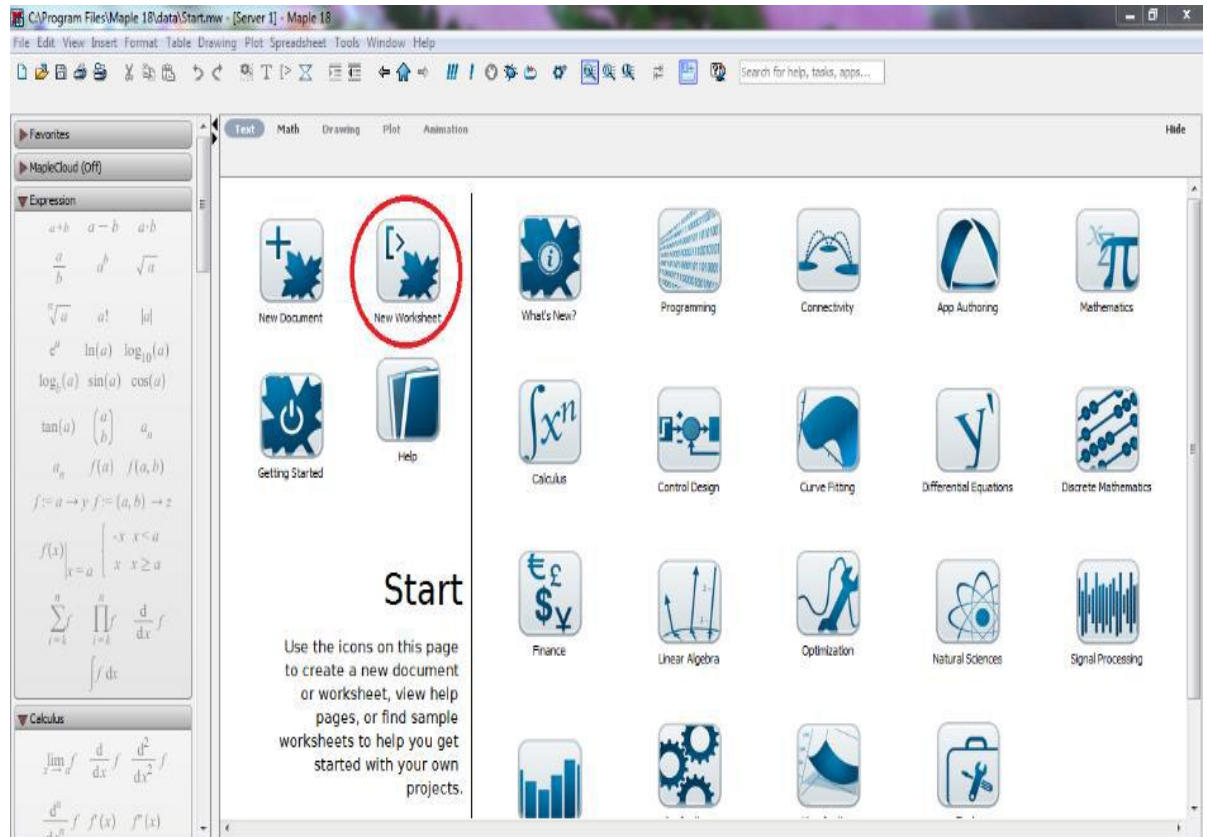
C:\Program Files\Maple 18\data\Start.mw - [Server 1] - Maple 18

File Edit View Insert Format Table Drawing Plot Spreadsheet Tools Window Help

Search for help, tasks, apps...

Favorites
MapleCloud (Off)
Expression

$a+b$ $a-b$ $a \cdot b$
$\frac{a}{b}$ $a^b$ $\sqrt{a}$
$\sqrt[n]{a}$ $a!$ $|a|$
$e^a$ $\ln(a)$ $\log_{10}(a)$
$\log_b(a)$ $\sin(a)$ $\cos(a)$
$\tan(a)$ $\binom{a}{b}$ $a_n$
$a_n$ $f(a)$ $f(a,b)$
$f := a \to y$ $f := (a,b) \to z$
$f(x)\Big|_{x=a}$ $\begin{cases} -x & x < a \\ x & x \ge a \end{cases}$
$\sum_{i=k}^{n} f$ $\prod_{i=k}^{n} f$ $\frac{d}{dx} f$
$\int f \, dx$

Calculus

$\lim_{x \to a} f$ $\frac{d}{dx} f$ $\frac{d^2}{dx^2} f$
$\frac{d^n}{dx^n} f$ $f'(x)$ $f''(x)$

Text Math Drawing Plot Animation Hide

New Document
New Worksheet
Getting Started
Help

Start

Use the icons on this page to create a new document or worksheet, view help pages, or find sample worksheets to help you get started with your own projects.

What's New?
Programming
Connectivity
App Authoring
Mathematics
Calculus
Control Design
Curve Fitting
Differential Equations
Discrete Mathematics
Finance
Linear Algebra
Optimization
Natural Sciences
Signal Processing